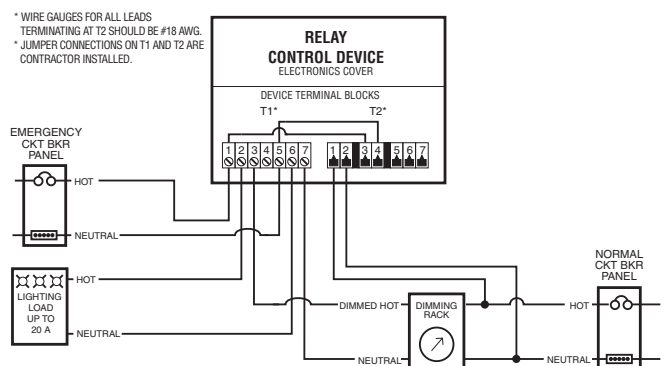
* WIRE GAUGES FOR ALL LEADS TERMINATING AT T2 SHOULD BE #18 AWG.
* JUMPER CONNECTIONS ON T1 AND T2 ARE CONTRACTOR INSTALLED.

RELAY
CONTROL DEVICE
ELECTRONICS COVER

DEVICE TERMINAL BLOCKS
T1*
T2*

1 2 3 4 5 6 7
1 2 3 4 5 6 7

EMERGENCY CKT BKR PANEL
HOT
NEUTRAL

HOT
LIGHTING LOAD UP TO 20 A
NEUTRAL

DIMMED HOT
NEUTRAL
DIMMING RACK

HOT
NEUTRAL
NORMAL CKT BKR PANEL